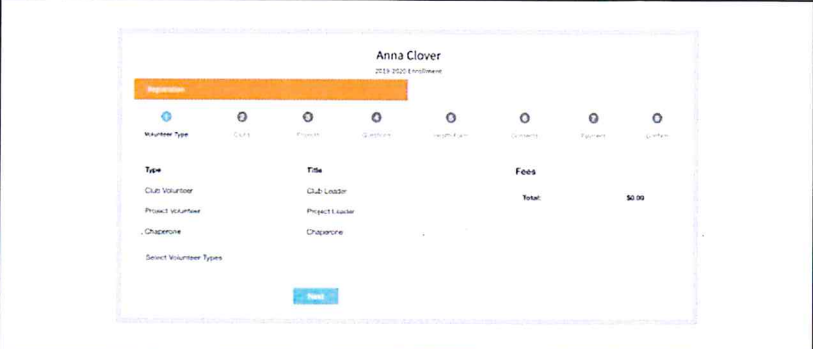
Anna Clover

2019-2020 Enrollment

Registration

Volunteer Type

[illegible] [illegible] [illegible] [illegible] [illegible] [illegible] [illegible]

| Type | Title |
|---|---|
| Club Volunteer | Club Leader |
| Project Volunteer | Project Leader |
| Chaperone | Chaperone |

Fees

Total: $0.00

Select Volunteer Types

Next